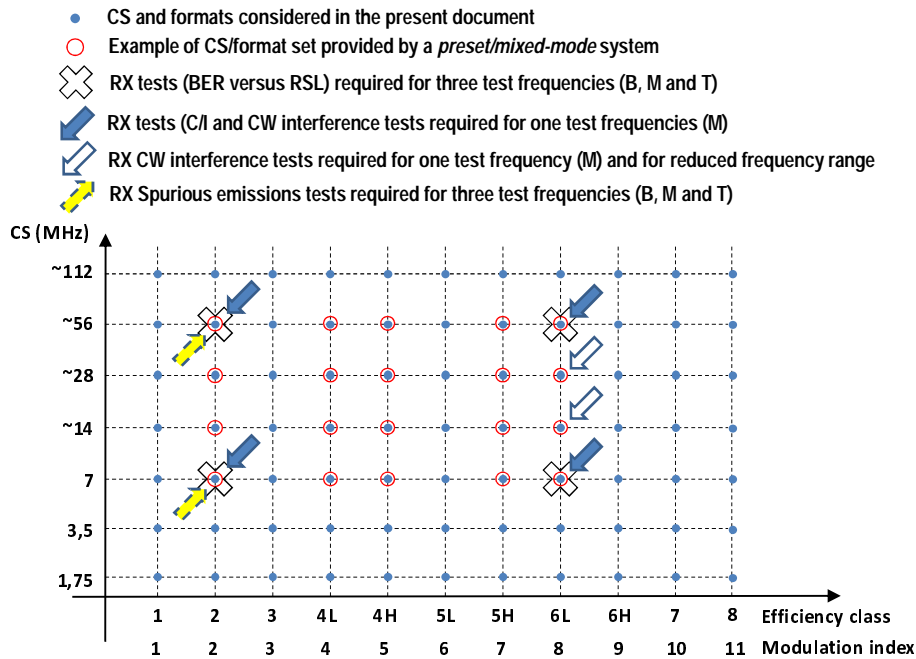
CS and formats considered in the present document
Example of CS/format set provided by a *preset/mixed-mode* system
RX tests (BER versus RSL) required for three test frequencies (B, M and T)
RX tests (C/I and CW interference tests required for one test frequencies (M)
RX CW interference tests required for one test frequency (M) and for reduced frequency range
RX Spurious emissions tests required for three test frequencies (B, M and T)

CS (MHz)
~112
~56
~28
~14
7
3,5
1,75

1 2 3 4L 4H 5L 5H 6L 6H 7 8 Efficiency class
1 2 3 4 5 6 7 8 9 10 11 Modulation index